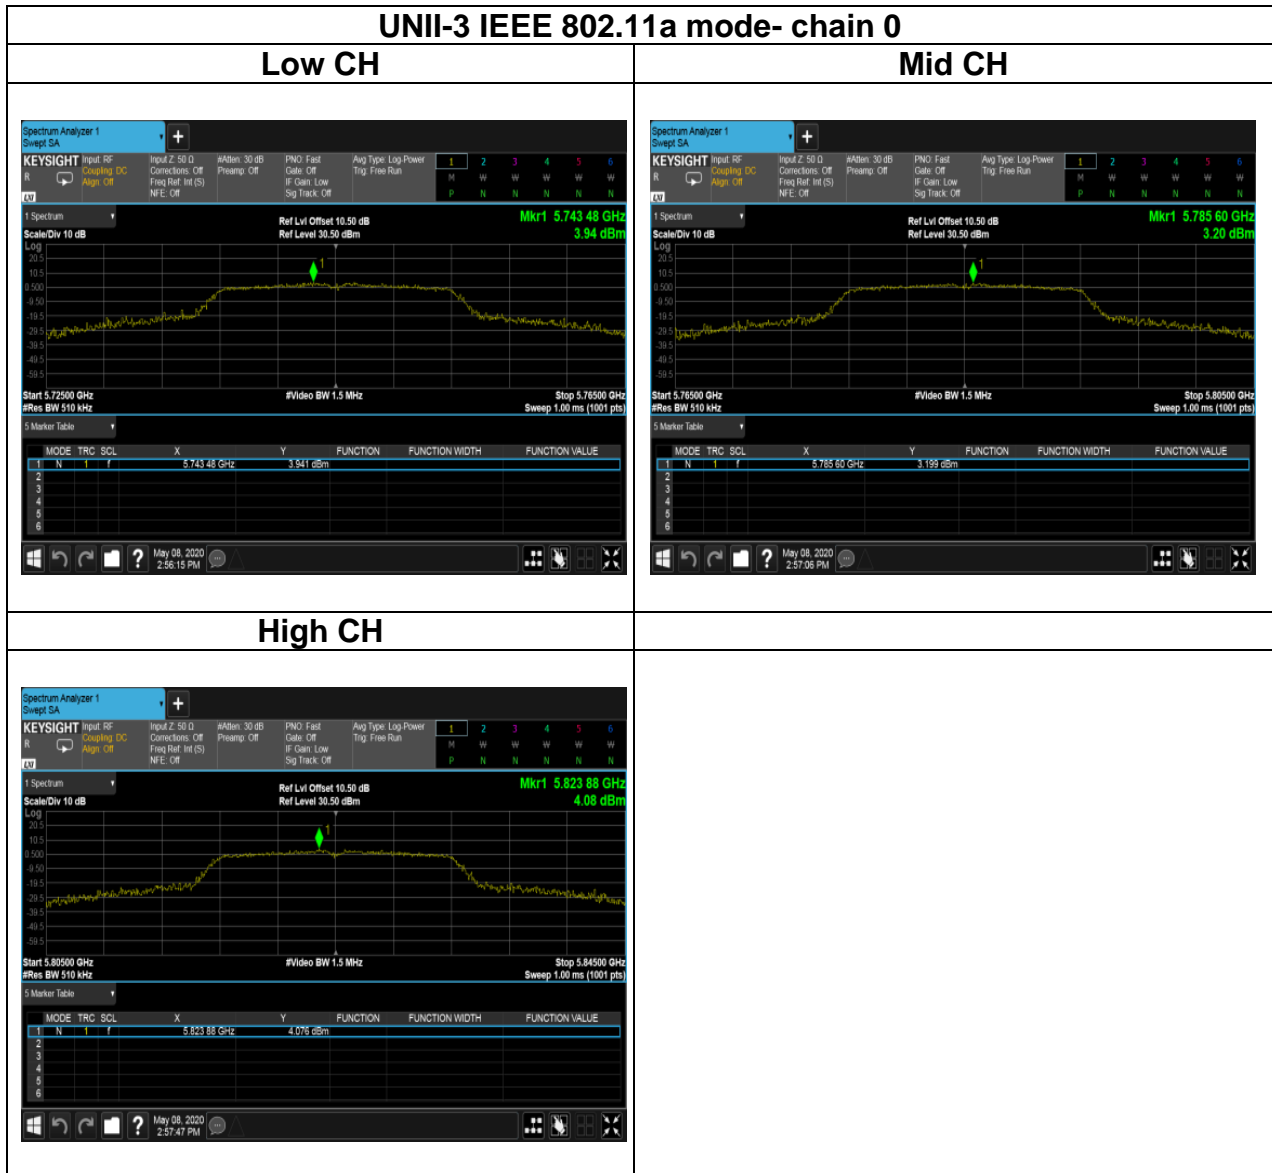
UNII-3 IEEE 802.11a mode- chain 0

| Low CH | Mid CH |
|---|---|
| | |
| High CH | |
| | |

Spectrum Analyzer 1
Swept SA
KEYSIGHT Input: RF Coupling: DC Align: Off
Input Z: 50 Ω Corrections: Off Freq Ref: Int (S) NFE: Off
#Atten: 30 dB Preamp: Off
PNO: Fast Gate: Off IF Gain: Low Sig Track: Off
Avg Type: Log-Power Trig: Free Run
1 2 3 4 5 6
M W W W W W
P N N N N N
1 Spectrum
Scale/Div 10 dB
Log
Ref Lvl Offset 10.50 dB
Ref Level 30.50 dBm
Mkr1 5.743 48 GHz
3.94 dBm
20.5
10.5
0.500
-9.50
-19.5
-29.5
-39.5
-49.5
-59.5
Start 5.72500 GHz
#Res BW 510 kHz
#Video BW 1.5 MHz
Stop 5.76500 GHz
Sweep 1.00 ms (1001 pts)
5 Marker Table
| | MODE | TRC | SCL | X | Y | FUNCTION | FUNCTION WIDTH | FUNCTION VALUE |
|---|---|---|---|---|---|---|---|---|
| 1 | N | 1 | f | 5.743 48 GHz | 3.941 dBm | | | |
| 2 | | | | | | | | |
| 3 | | | | | | | | |
| 4 | | | | | | | | |
| 5 | | | | | | | | |
| 6 | | | | | | | | |
May 08, 2020
2:56:15 PM

Spectrum Analyzer 1
Swept SA
KEYSIGHT Input: RF Coupling: DC Align: Off
Input Z: 50 Ω Corrections: Off Freq Ref: Int (S) NFE: Off
#Atten: 30 dB Preamp: Off
PNO: Fast Gate: Off IF Gain: Low Sig Track: Off
Avg Type: Log-Power Trig: Free Run
1 2 3 4 5 6
M W W W W W
P N N N N N
1 Spectrum
Scale/Div 10 dB
Log
Ref Lvl Offset 10.50 dB
Ref Level 30.50 dBm
Mkr1 5.785 60 GHz
3.20 dBm
20.5
10.5
0.500
-9.50
-19.5
-29.5
-39.5
-49.5
-59.5
Start 5.76500 GHz
#Res BW 510 kHz
#Video BW 1.5 MHz
Stop 5.80500 GHz
Sweep 1.00 ms (1001 pts)
5 Marker Table
| | MODE | TRC | SCL | X | Y | FUNCTION | FUNCTION WIDTH | FUNCTION VALUE |
|---|---|---|---|---|---|---|---|---|
| 1 | N | 1 | f | 5.785 60 GHz | 3.199 dBm | | | |
| 2 | | | | | | | | |
| 3 | | | | | | | | |
| 4 | | | | | | | | |
| 5 | | | | | | | | |
| 6 | | | | | | | | |
May 08, 2020
2:57:06 PM

Spectrum Analyzer 1
Swept SA
KEYSIGHT Input: RF Coupling: DC Align: Off
Input Z: 50 Ω Corrections: Off Freq Ref: Int (S) NFE: Off
#Atten: 30 dB Preamp: Off
PNO: Fast Gate: Off IF Gain: Low Sig Track: Off
Avg Type: Log-Power Trig: Free Run
1 2 3 4 5 6
M W W W W W
P N N N N N
1 Spectrum
Scale/Div 10 dB
Log
Ref Lvl Offset 10.50 dB
Ref Level 30.50 dBm
Mkr1 5.823 88 GHz
4.08 dBm
20.5
10.5
0.500
-9.50
-19.5
-29.5
-39.5
-49.5
-59.5
Start 5.80500 GHz
#Res BW 510 kHz
#Video BW 1.5 MHz
Stop 5.84500 GHz
Sweep 1.00 ms (1001 pts)
5 Marker Table
| | MODE | TRC | SCL | X | Y | FUNCTION | FUNCTION WIDTH | FUNCTION VALUE |
|---|---|---|---|---|---|---|---|---|
| 1 | N | 1 | f | 5.823 88 GHz | 4.076 dBm | | | |
| 2 | | | | | | | | |
| 3 | | | | | | | | |
| 4 | | | | | | | | |
| 5 | | | | | | | | |
| 6 | | | | | | | | |
May 08, 2020
2:57:47 PM